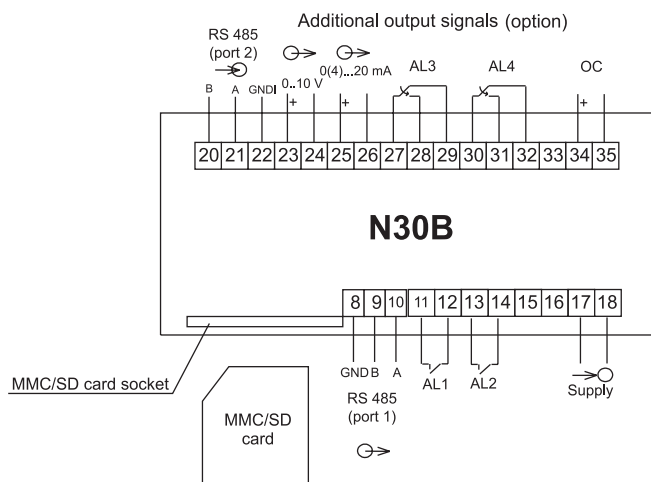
Additional output signals (option)

RS 485 (port 2)

0..10 V

0(4)...20 mA

AL3

AL4

OC

B A GNDI + + +

| 20 | 21 | 22 | 23 | 24 | 25 | 26 | 27 | 28 | 29 | 30 | 31 | 32 | 33 | 34 | 35 |
|---|---|---|---|---|---|---|---|---|---|---|---|---|---|---|---|

N30B

| 8 | 9 | 10 | 11 | 12 | 13 | 14 | 15 | 16 | 17 | 18 |
|---|---|---|---|---|---|---|---|---|---|---|

GND B A

AL1 AL2

Supply

MMC/SD card socket

RS 485 (port 1)

MMC/SD card